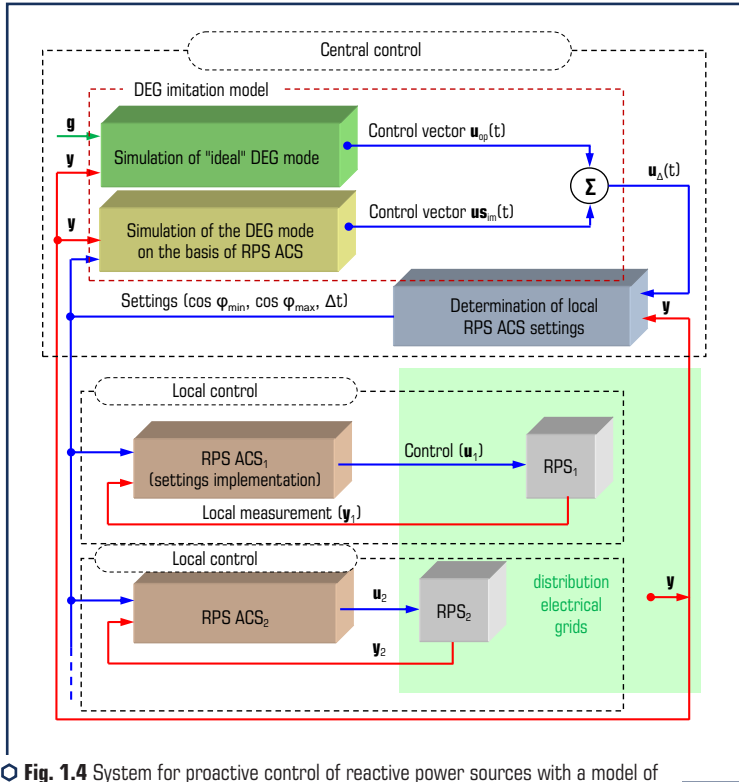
Central control

DEG imitation model

g

y

Simulation of "ideal" DEG mode

Control vector $\mathbf{u}_{op}(t)$

$\Sigma$

$\mathbf{u}_{\Delta}(t)$

y

Simulation of the DEG mode on the basis of RPS ACS

Control vector $\mathbf{us}_{im}(t)$

Settings (cos $\varphi_{min}$, cos $\varphi_{max}$, $\Delta t$)

Determination of local RPS ACS settings

y

Local control

RPS ACS$_1$ (settings implementation)

Control ($\mathbf{u}_1$)

RPS$_1$

Local measurement ($\mathbf{y}_1$)

Local control

RPS ACS$_2$

$\mathbf{u}_2$

RPS$_2$

distribution electrical grids

y

$\mathbf{y}_2$

Fig. 1.4 System for proactive control of reactive power sources with a model of